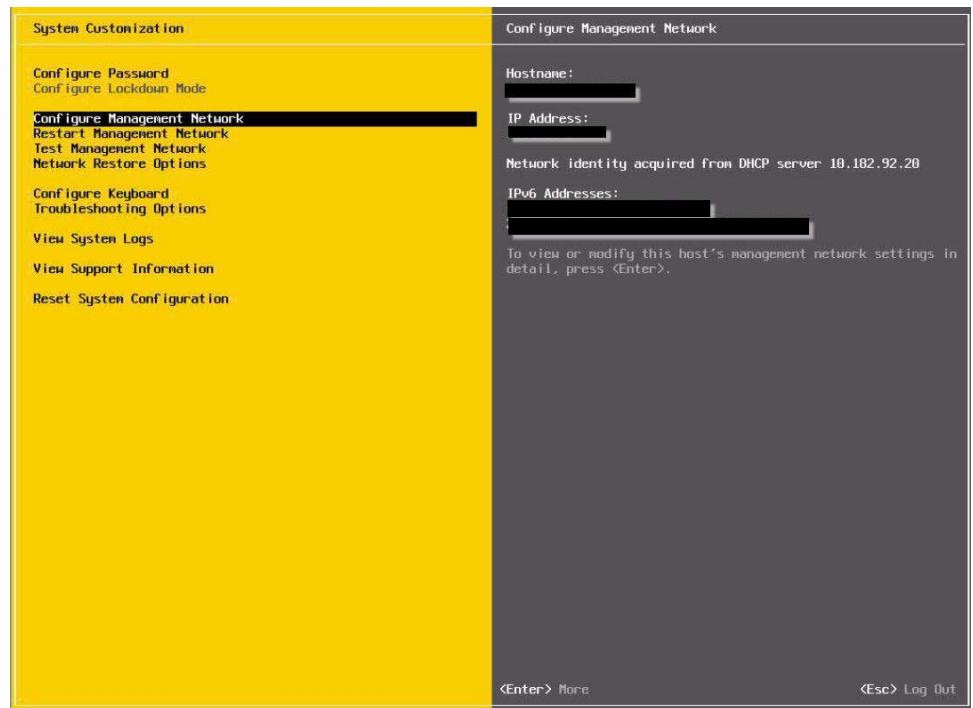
System Customization

Configure Password
Configure Lockdown Mode

Configure Management Network
Restart Management Network
Test Management Network
Network Restore Options

Configure Keyboard
Troubleshooting Options

View System Logs

View Support Information

Reset System Configuration

Configure Management Network

Hostname:
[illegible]

IP Address:
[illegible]

Network identity acquired from DHCP server 10.182.92.20

IPv6 Addresses:
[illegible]
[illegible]

To view or modify this host's management network settings in detail, press <Enter>.

<Enter> More

<Esc> Log Out